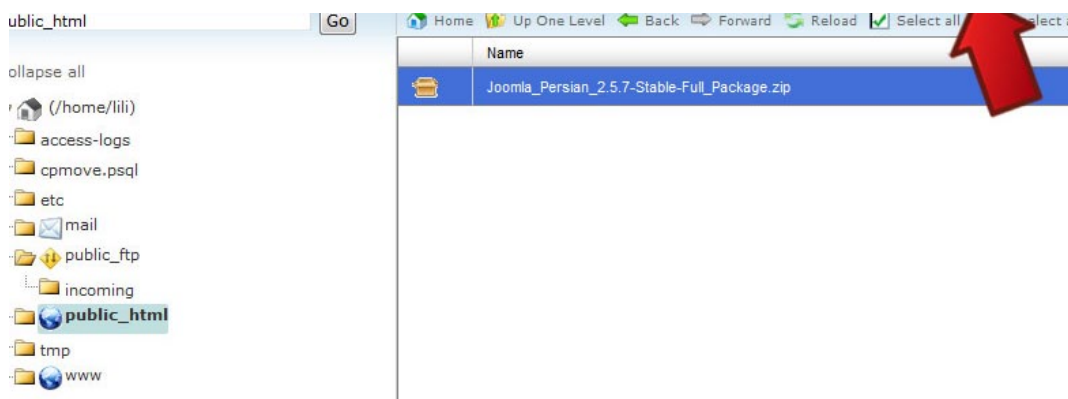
ublic_html Go

ollapse all

(/home/lili)

access-logs

cpmove.psql

etc

mail

public_ftp

incoming

public_html

tmp

www

Home Up One Level Back Forward Reload Select all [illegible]elect a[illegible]

Name

Joomla_Persian_2.5.7-Stable-Full_Package.zip